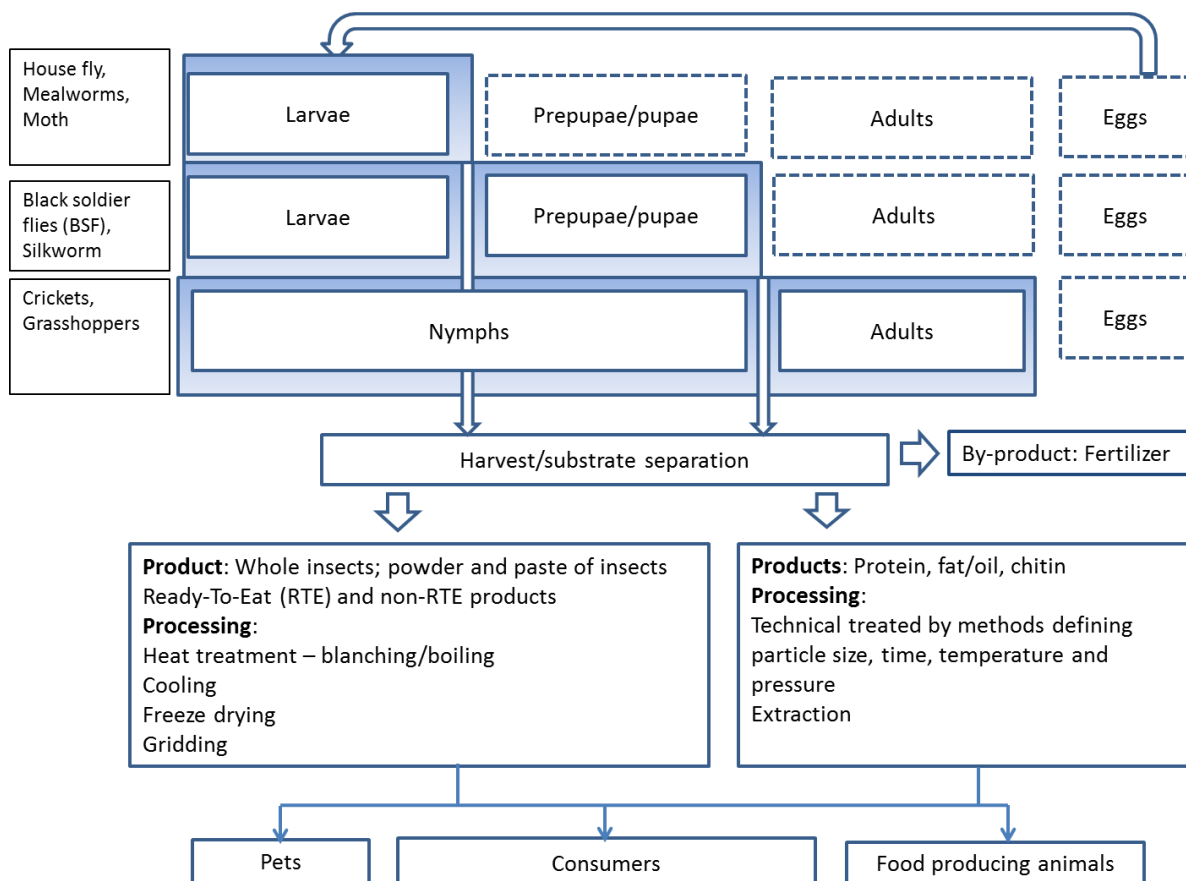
House fly, Mealworms, Moth

Larvae

Prepupae/pupae

Adults

Eggs

Black soldier flies (BSF), Silkworm

Larvae

Prepupae/pupae

Adults

Eggs

Crickets, Grasshoppers

Nymphs

Adults

Eggs

Harvest/substrate separation

By-product: Fertilizer

**Product**: Whole insects; powder and paste of insects
Ready-To-Eat (RTE) and non-RTE products
**Processing**:
Heat treatment – blanching/boiling
Cooling
Freeze drying
Gridding

**Products**: Protein, fat/oil, chitin
**Processing**:
Technical treated by methods defining particle size, time, temperature and pressure
Extraction

Pets

Consumers

Food producing animals